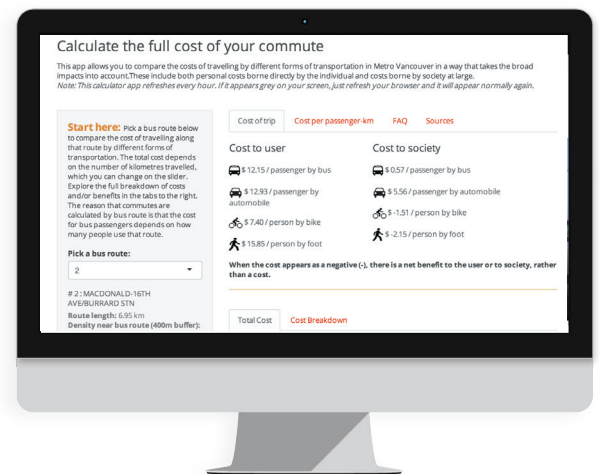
Calculate the full cost of your commute

This app allows you to compare the costs of travelling by different forms of transportation in Metro Vancouver in a way that takes the broad impacts into account.These include both personal costs borne directly by the individual and costs borne by society at large.
Note: This calculator app refreshes every hour. If it appears grey on your screen, just refresh your browser and it will appear normally again.

Start here: Pick a bus route below to compare the cost of travelling along that route by different forms of transportation. The total cost depends on the number of kilometres travelled, which you can change on the slider. Explore the full breakdown of costs and/or benefits in the tabs to the right. The reason that commutes are calculated by bus route is that the cost for bus passengers depends on how many people use that route.

Pick a bus route:

2

# 2 : MACDONALD-16TH AVE/BURRARD STN
Route length: 6.95 km
Density near bus route (400m buffer):

Cost of trip | Cost per passenger-km | FAQ | Sources

Cost to user

$ 12.15 / passenger by bus

$ 12.93 / passenger by automobile

$ 7.40 / person by bike

$ 15.85 / person by foot

Cost to society

$ 0.57 / passenger by bus

$ 5.56 / passenger by automobile

$ -1.51 / person by bike

$ -2.15 / person by foot

When the cost appears as a negative (-), there is a net benefit to the user or to society, rather than a cost.

Total Cost | Cost Breakdown